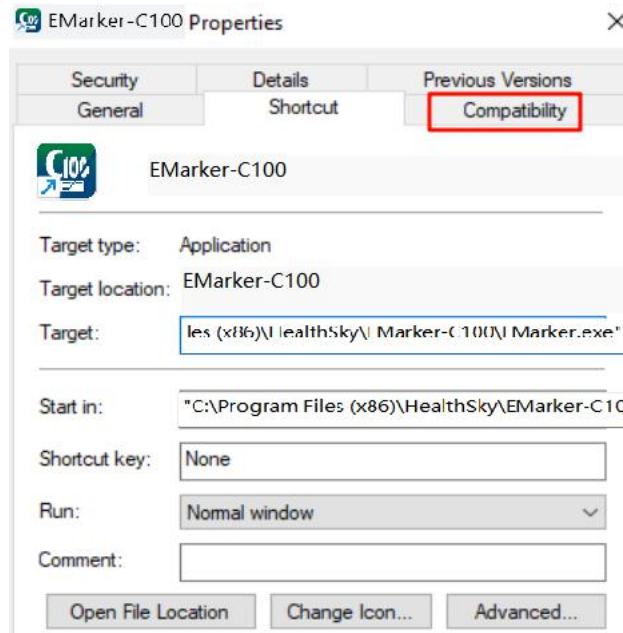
EMarker-C100 Properties

Security | Details | Previous Versions
General | Shortcut | Compatibility

EMarker-C100

Target type: Application

Target location: EMarker-C100

Target: les (x86)\HealthSky\EMarker-C100\EMarker.exe"

Start in: "C:\Program Files (x86)\HealthSky\EMarker-C10

Shortcut key: None

Run: Normal window

Comment:

Open File Location | Change Icon... | Advanced...